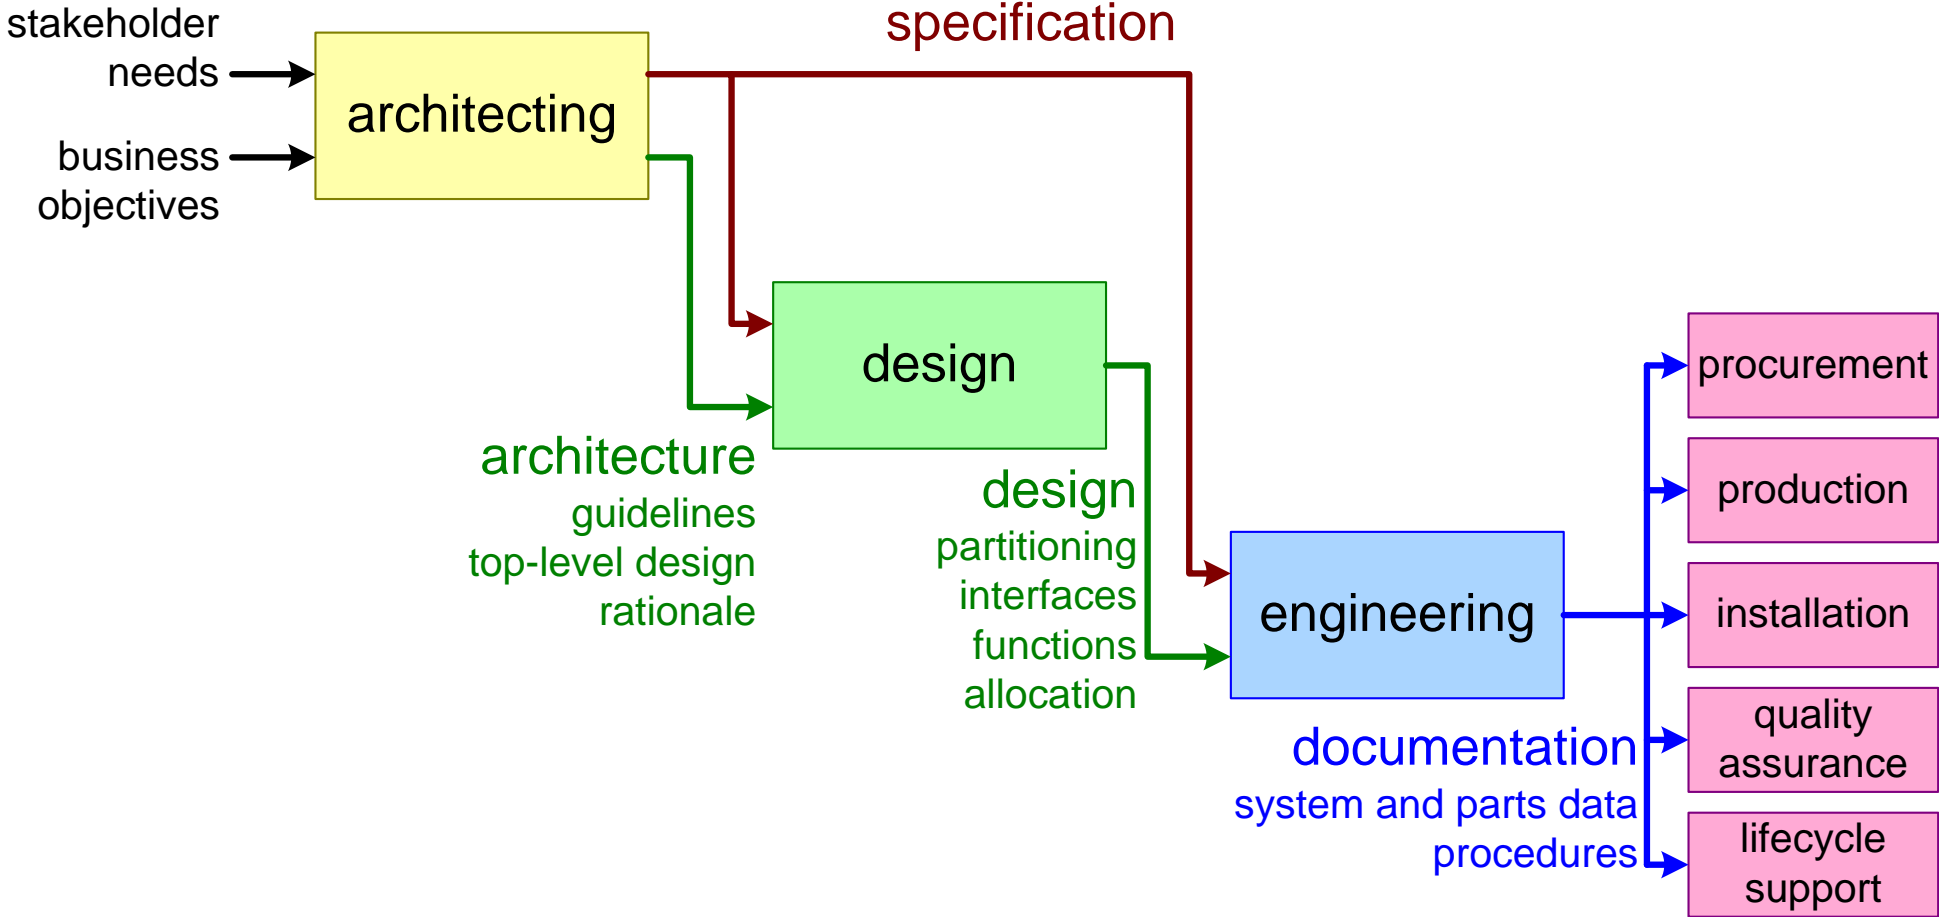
stakeholder needs

business objectives

architecting

specification

design

architecture
guidelines
top-level design
rationale

design
partitioning
interfaces
functions
allocation

engineering

documentation
system and parts data
procedures

procurement

production

installation

quality assurance

lifecycle support